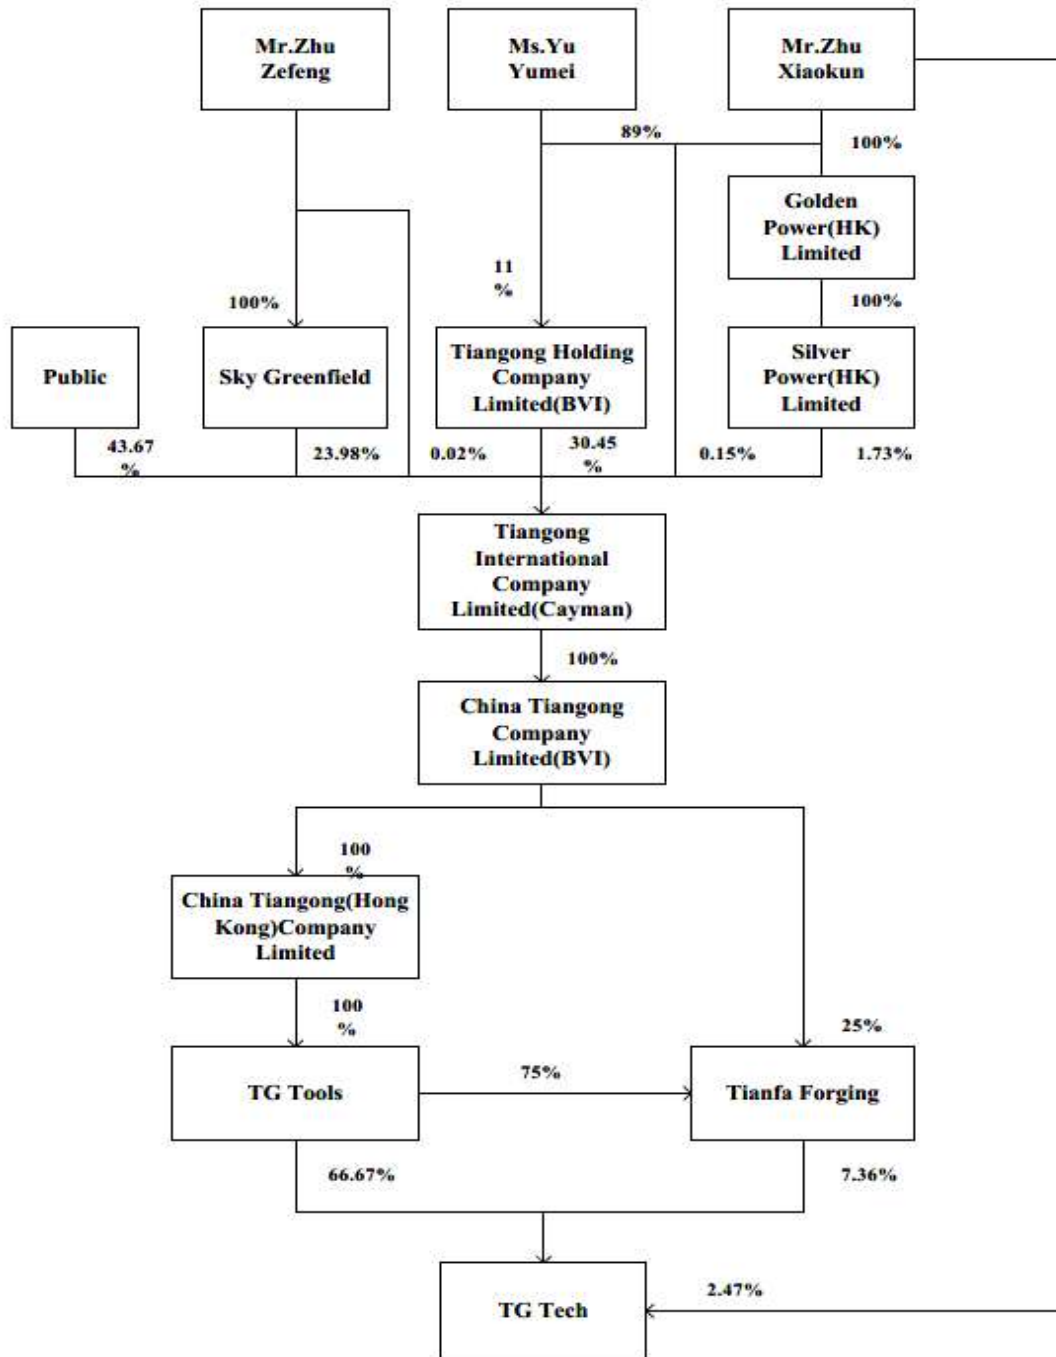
Mr.Zhu Zefeng

Ms.Yu Yumei

Mr.Zhu Xiaokun

89%

100%

Golden Power(HK) Limited

11 %

100%

100%

Public

Sky Greenfield

Tiangong Holding Company Limited(BVI)

Silver Power(HK) Limited

43.67 %

23.98%

0.02%

30.45 %

0.15%

1.73%

Tiangong International Company Limited(Cayman)

100%

China Tiangong Company Limited(BVI)

100 %

China Tiangong(Hong Kong)Company Limited

100 %

25%

TG Tools

75%

Tianfa Forging

66.67%

7.36%

TG Tech

2.47%